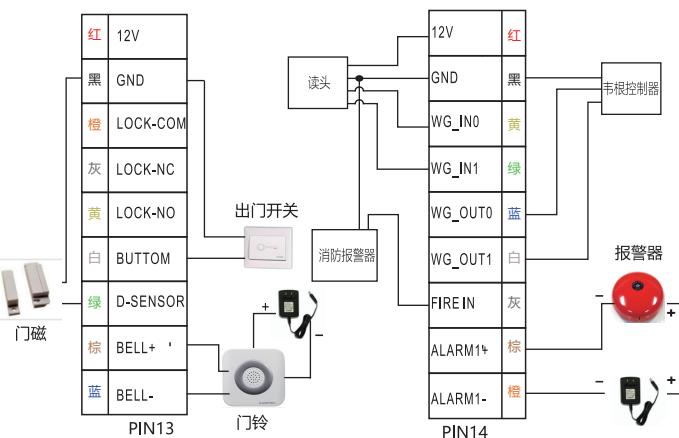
红 12V
黑 GND
橙 LOCK-COM
灰 LOCK-NC
黄 LOCK-NO
白 BUTTOM
绿 D-SENSOR
棕 BELL+
蓝 BELL-
PIN13

门磁
出门开关
门铃
+
-

读头
消防报警器

12V 红
GND 黑
WG_IN0 黄
WG_IN1 绿
WG_OUT0 蓝
WG_OUT1 白
FIRE IN 灰
ALARM1+ 棕
ALARM1- 橙
PIN14

韦根控制器
报警器
-
+
-
+